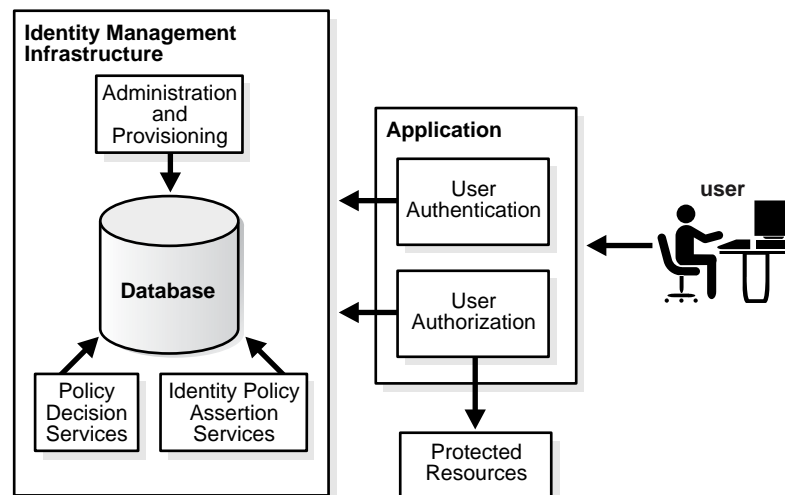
Identity Management Infrastructure

Administration and Provisioning

Database

Policy Decision Services

Identity Policy Assertion Services

Application

User Authentication

User Authorization

Protected Resources

user